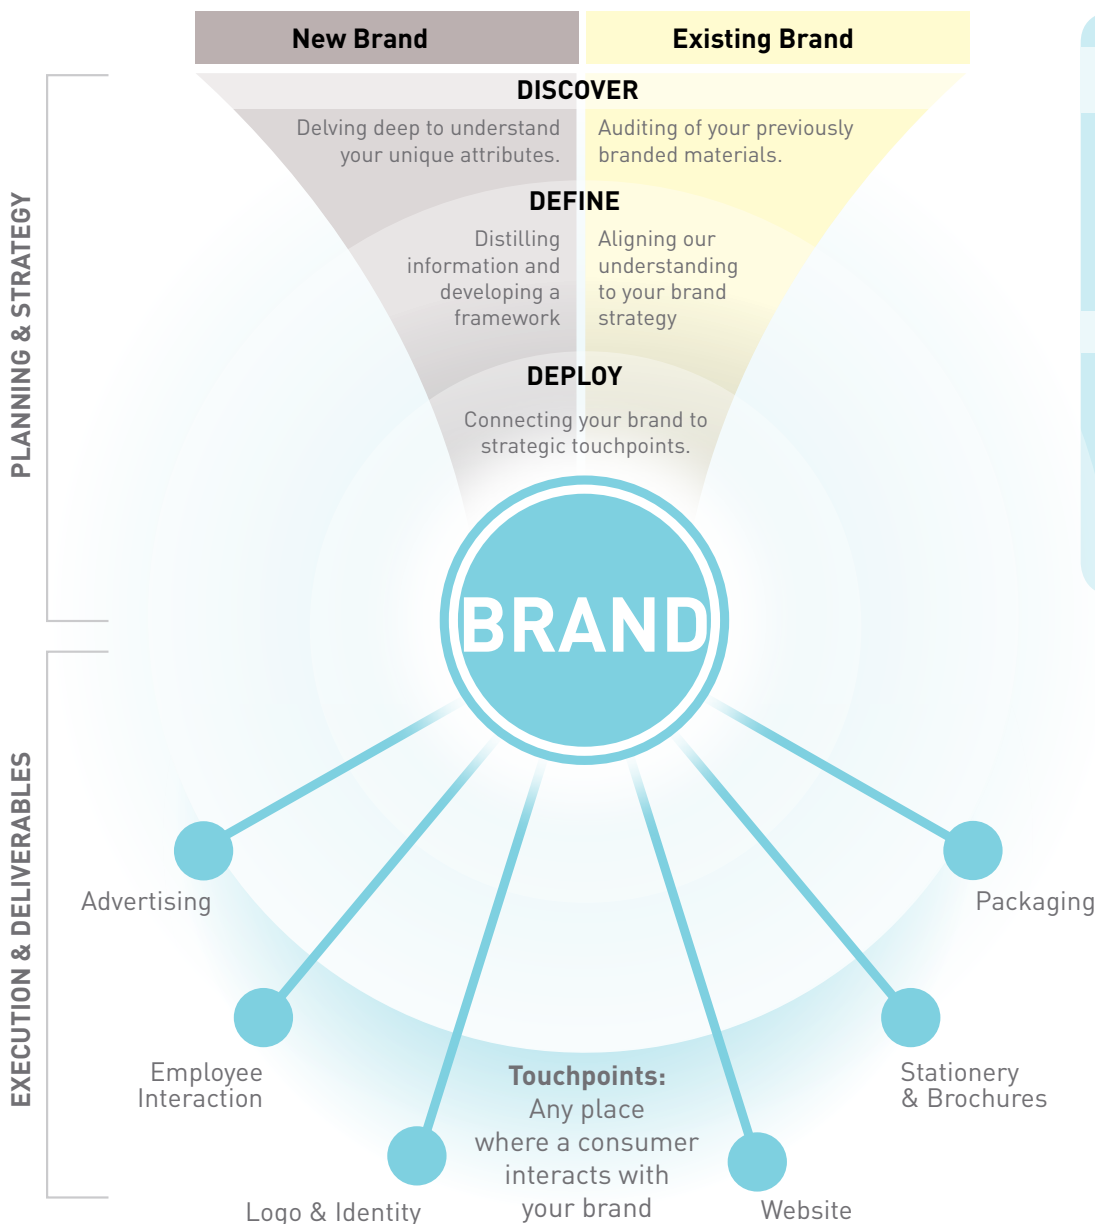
New Brand

Existing Brand

PLANNING & STRATEGY

DISCOVER

Delving deep to understand your unique attributes.

Auditing of your previously branded materials.

DEFINE

Distilling information and developing a framework

Aligning our understanding to your brand strategy

DEPLOY

Connecting your brand to strategic touchpoints.

BRAND

EXECUTION & DELIVERABLES

Advertising

Packaging

Employee Interaction

Stationery & Brochures

Touchpoints: Any place where a consumer interacts with your brand

Logo & Identity

Website